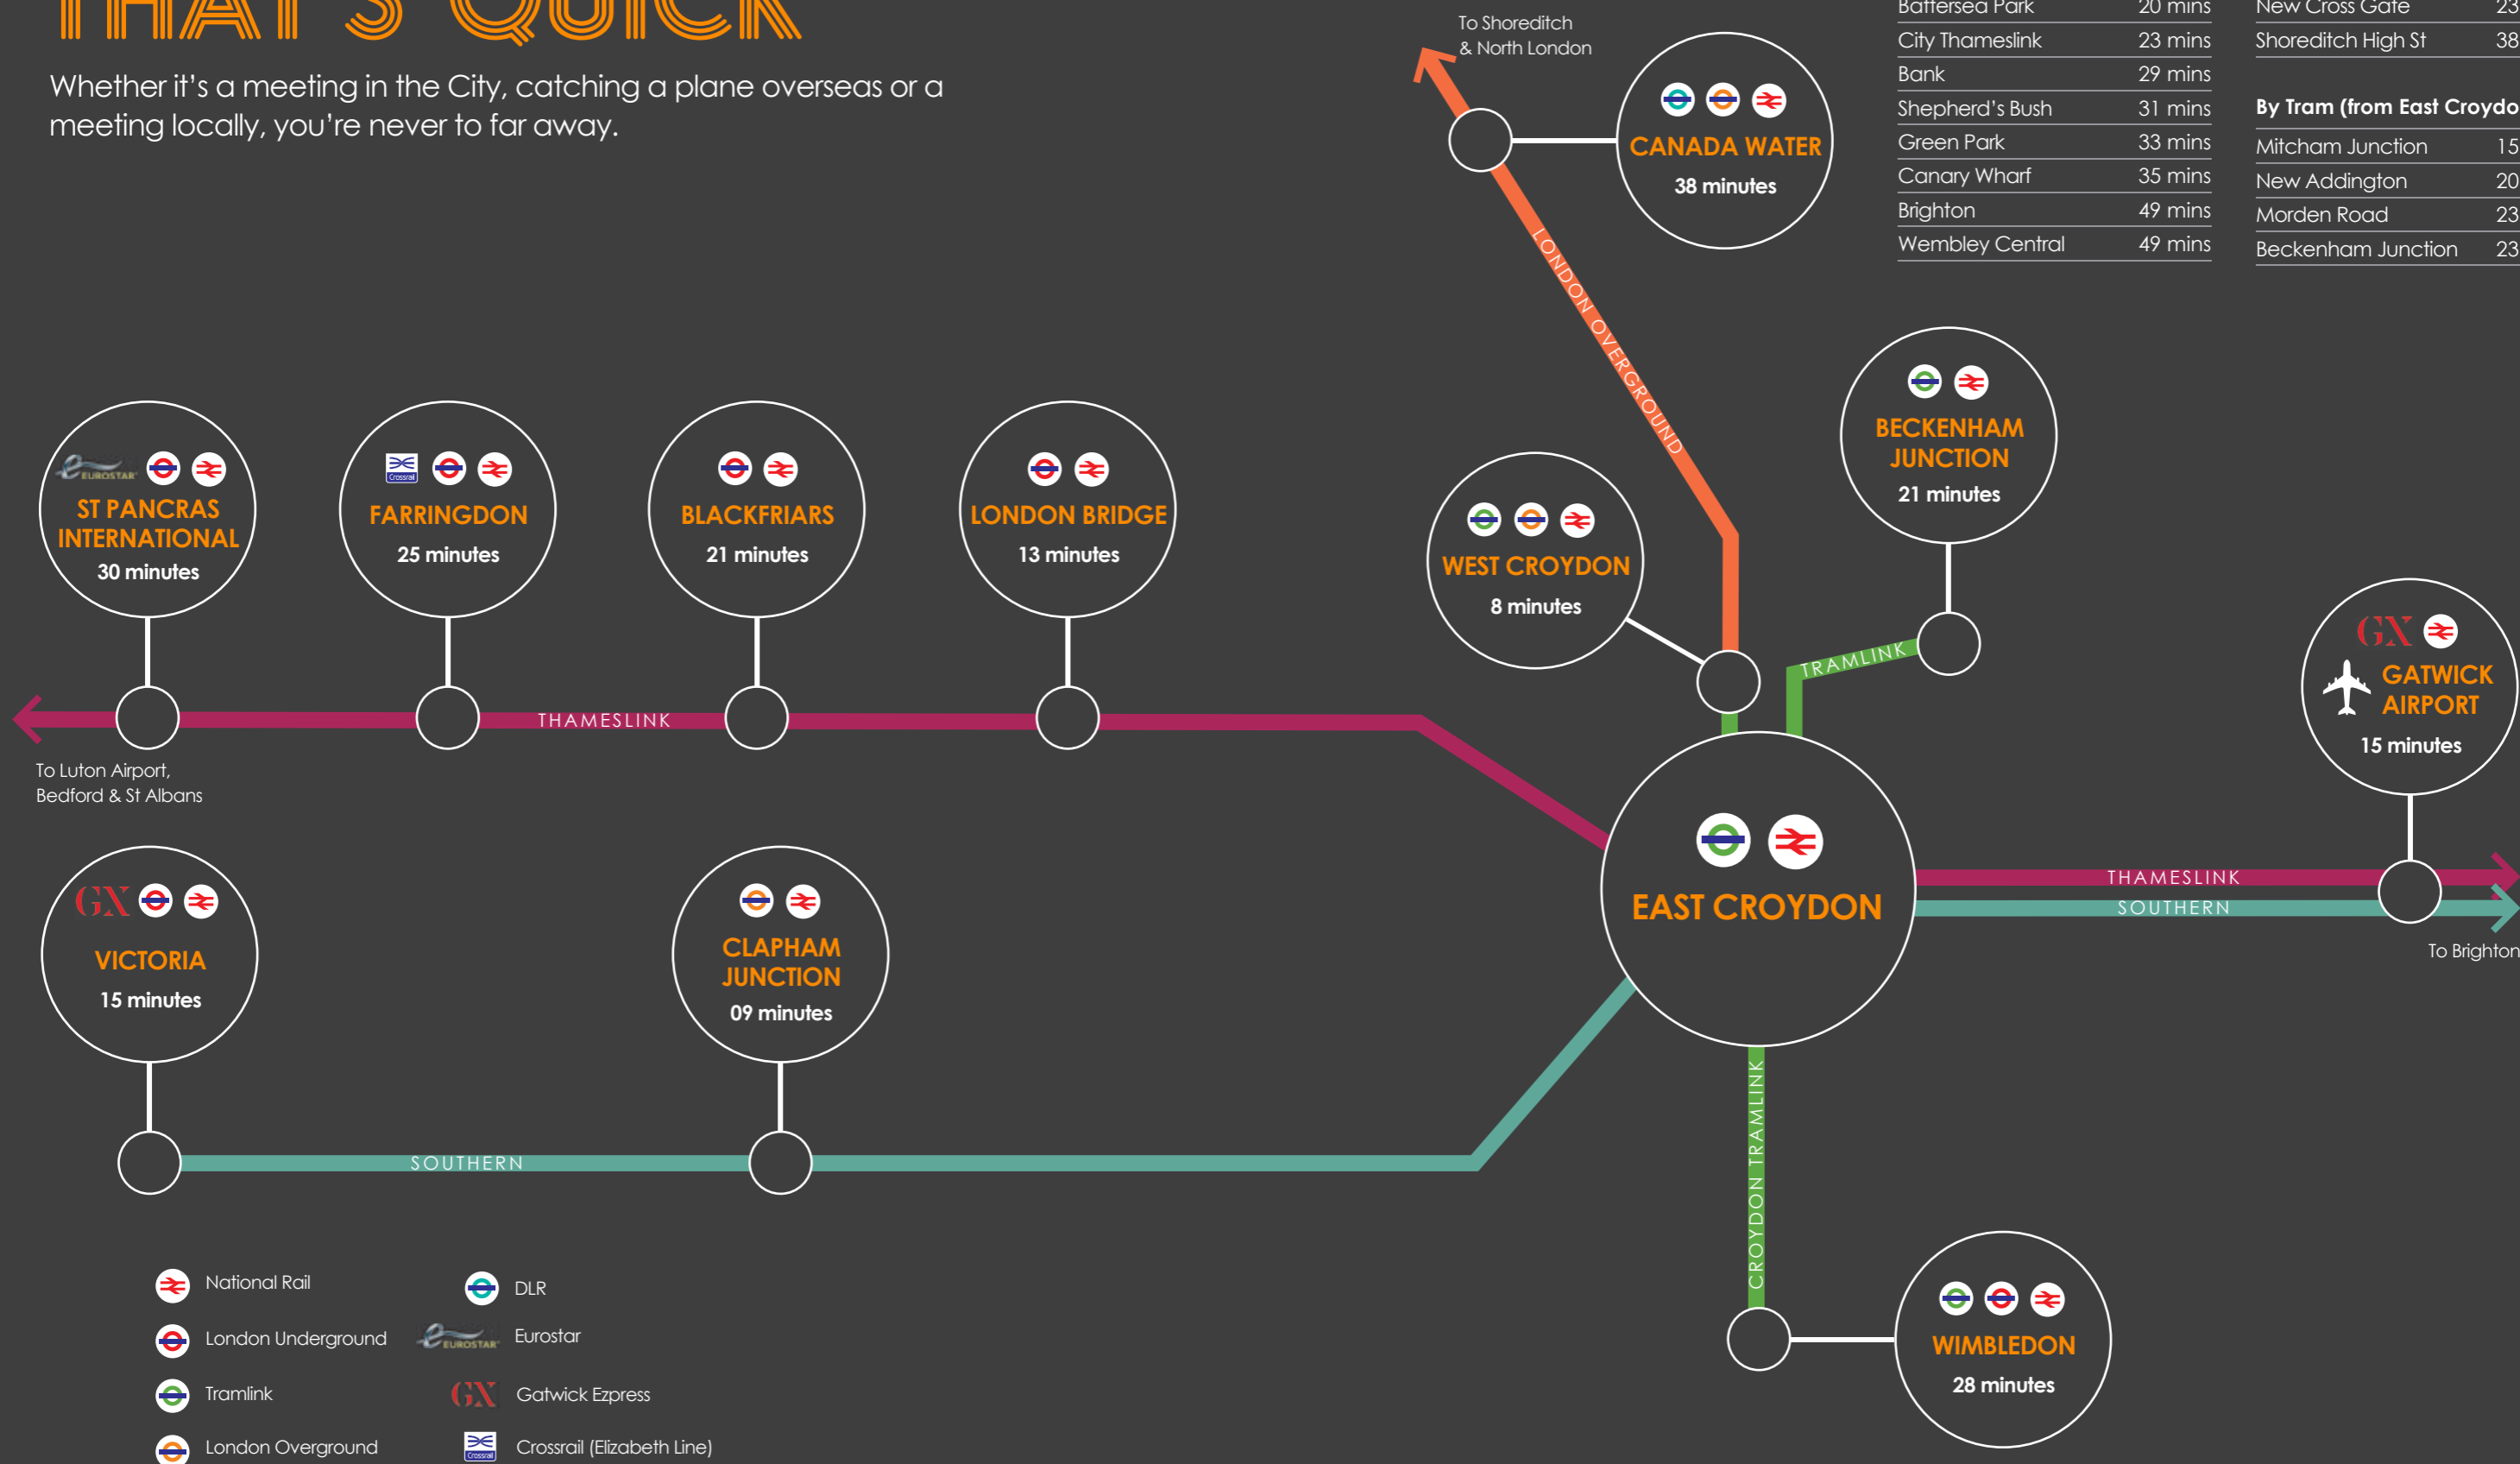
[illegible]

Whether it's a meeting in the City, catching a plane overseas or a meeting locally, you're never to far away.

| | |
|---|---|
| Battersea Park | 20 mins |
| City Thameslink | 23 mins |
| Bank | 29 mins |
| Shepherd's Bush | 31 mins |
| Green Park | 33 mins |
| Canary Wharf | 35 mins |
| Brighton | 49 mins |
| Wembley Central | 49 mins |

| | |
|---|---|
| New Cross Gate | 2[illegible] |
| Shoreditch High St | 38 |

By Tram (from East Croydo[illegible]

| | |
|---|---|
| Mitcham Junction | 15 |
| New Addington | 20 |
| Morden Road | 23 |
| Beckenham Junction | 23 |

To Shoreditch & North London

CANADA WATER
38 minutes

LONDON OVERGROUND

BECKENHAM JUNCTION
21 minutes

WEST CROYDON
8 minutes

TRAMLINK

EUROSTAR
ST PANCRAS INTERNATIONAL
30 minutes

Crossrail
FARRINGDON
25 minutes

BLACKFRIARS
21 minutes

LONDON BRIDGE
13 minutes

GX
GATWICK AIRPORT
15 minutes

THAMESLINK

To Luton Airport, Bedford & St Albans

EAST CROYDON

THAMESLINK
SOUTHERN

To Brighton

GX
VICTORIA
15 minutes

CLAPHAM JUNCTION
09 minutes

SOUTHERN

CROYDON TRAMLINK

WIMBLEDON
28 minutes

National Rail
London Underground
Tramlink
London Overground
DLR
Eurostar
Gatwick Ezpress
Crossrail (Elizabeth Line)